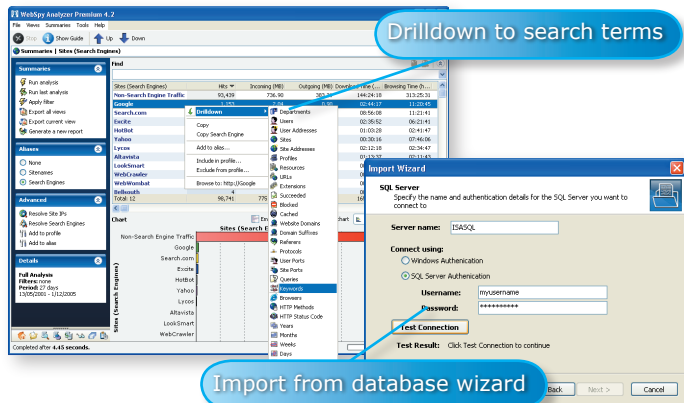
WebSpy Analyzer Premium 4.2

File Views Summaries Tools Help

Stop Show Guide Up Down

Summaries | Sites (Search Engines)

Drilldown to search terms

Summaries

Run analysis
Run last analysis
Apply filter
Export all views
Export current view
Generate a new report

Aliases

None
Sitenames
Search Engines

Advanced

Resolve Site IPs
Resolve Search Engines
Add to profile
Add to alias

Details

Full Analysis
Filters: none
Period: 27 days
13/05/2001 - 1/12/2005

Find

| Sites (Search Engines) | Hits | Incoming (MB) | Outgoing (MB) | Downlo... | Browsing Time (h:m:s) |
|---|---|---|---|---|---|
| Non-Search Engine Traffic | 93,439 | 736.90 | 383.7 | | 144:24:18 |
| Google | | | | 02:44:17 | 10:24:11 |
| Search.com | | | | 08:56:08 | 11:21:41 |
| Excite | | | | 02:35:52 | 06:21:41 |
| HotBot | | | | 01:03:28 | 02:41:47 |
| Yahoo | | | | 00:30:16 | 02:17:16 |
| Lycos | | | | 02:12:18 | 02:34:47 |
| Altavista | | | | | |
| LookSmart | | | | | |
| WebCrawler | | | | | |
| WebWombat | | | | | |
| Bellsouth | 4 | | | | |
| Total: 12 | 96,741 | 775 | | | |

Drilldown
Copy
Copy Search Engine
Add to alias...
Include in profile...
Exclude from profile...
Browse to: http://Google

Departments
Users
User Addresses
Sites
Site Addresses
Profiles
Resources
URLs
Extensions
Succeeded
Blocked
Cached
Website Domains
Domain Suffixes
Referrers
Protocols
User Ports
Site Ports
Queries
Keywords
Browsers
HTTP Methods
HTTP Status Code
Years
Months
Weeks
Days

Chart

Sites (Search E...

Non-Search Engine Traffic
Google
Search.com
Excite
HotBot
Yahoo
Lycos
Altavista
LookSmart
WebCrawler

Sites (Search Engines)

Completed after 4.45 seconds.

Import Wizard

SQL Server
Specify the name and authentication details for the SQL Server you want to connect to

Server name: ISASQL

Connect using:
Windows Authentication
SQL Server Authentication

Username: myusername
Password: **********

Test Connection

Test Result: Click Test Connection to continue

Import from database wizard

Back Next > Cancel